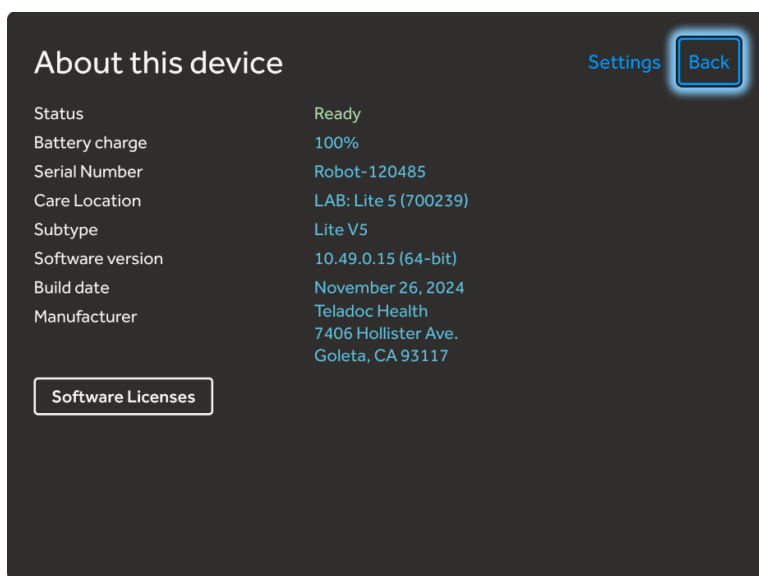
About this device

Settings

Back

| Status | Ready |
|---|---|
| Battery charge | 100% |
| Serial Number | Robot-120485 |
| Care Location | LAB: Lite 5 (700239) |
| Subtype | Lite V5 |
| Software version | 10.49.0.15 (64-bit) |
| Build date | November 26, 2024 |
| Manufacturer | Teladoc Health 7406 Hollister Ave. Goleta, CA 93117 |

Software Licenses